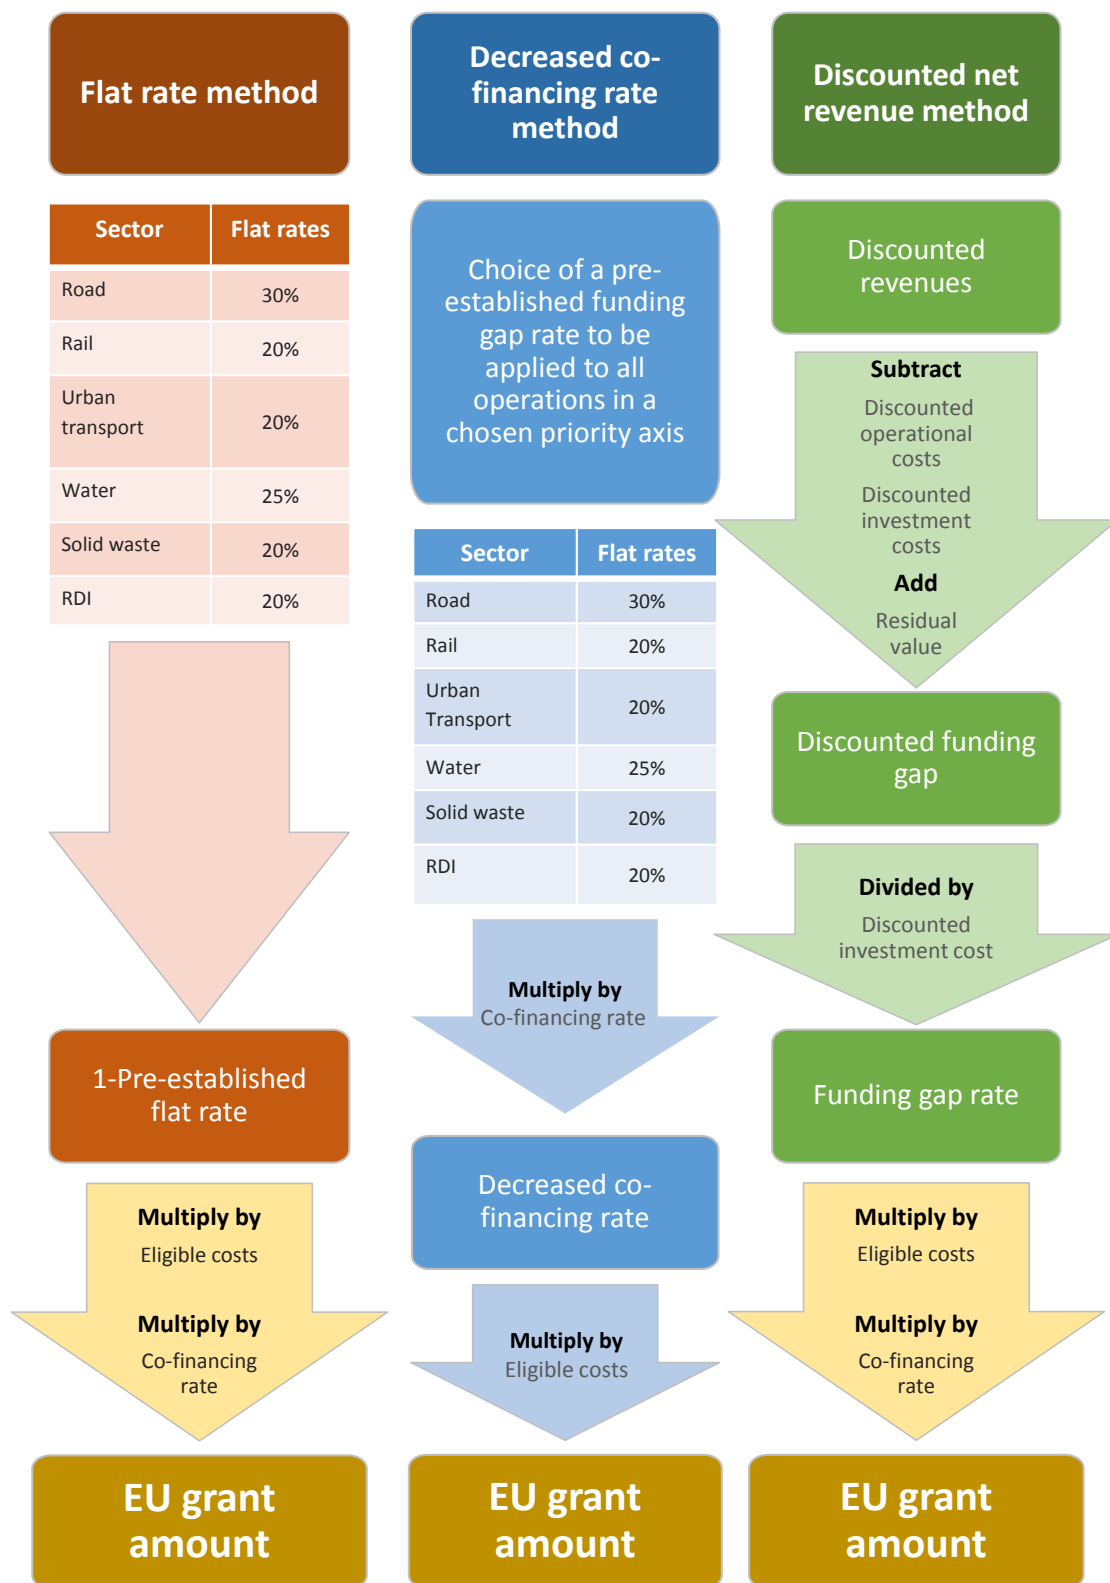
Flat rate method

| Sector | Flat rates |
|---|---|
| Road | 30% |
| Rail | 20% |
| Urban transport | 20% |
| Water | 25% |
| Solid waste | 20% |
| RDI | 20% |

1-Pre-established flat rate

Multiply by
Eligible costs

Multiply by
Co-financing rate

EU grant amount

Decreased co-financing rate method

Choice of a pre-established funding gap rate to be applied to all operations in a chosen priority axis

| Sector | Flat rates |
|---|---|
| Road | 30% |
| Rail | 20% |
| Urban Transport | 20% |
| Water | 25% |
| Solid waste | 20% |
| RDI | 20% |

Multiply by
Co-financing rate

Decreased co-financing rate

Multiply by
Eligible costs

EU grant amount

Discounted net revenue method

Discounted revenues

Subtract
Discounted operational costs
Discounted investment costs
Add
Residual value

Discounted funding gap

Divided by
Discounted investment cost

Funding gap rate

Multiply by
Eligible costs

Multiply by
Co-financing rate

EU grant amount